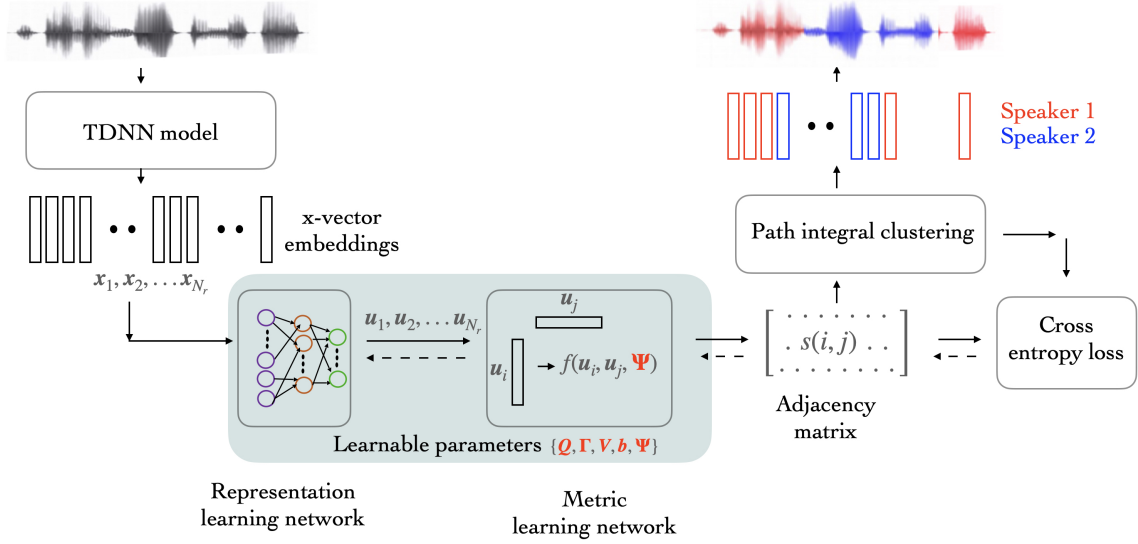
TDNN model

x-vector embeddings

$\boldsymbol{x}_1, \boldsymbol{x}_2, \ldots \boldsymbol{x}_{N_r}$

$\boldsymbol{u}_1, \boldsymbol{u}_2, \ldots \boldsymbol{u}_{N_r}$

$\boldsymbol{u}_j$

$\boldsymbol{u}_i$

$f(\boldsymbol{u}_i, \boldsymbol{u}_j, \boldsymbol{\Psi})$

Learnable parameters $\{\boldsymbol{Q}, \boldsymbol{\Gamma}, \boldsymbol{V}, \boldsymbol{b}, \boldsymbol{\Psi}\}$

Representation learning network

Metric learning network

$s(i, j)$

Adjacency matrix

Speaker 1
Speaker 2

Path integral clustering

Cross entropy loss